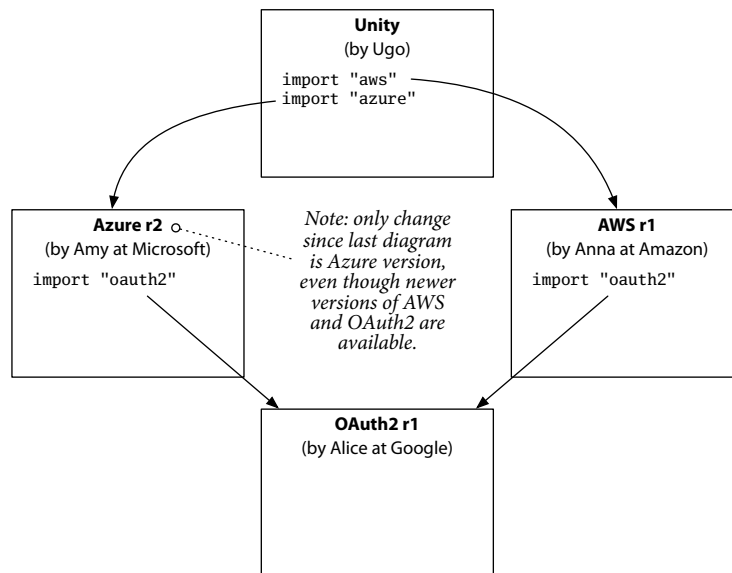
Unity
(by Ugo)

import "aws"
import "azure"

Azure r2
(by Amy at Microsoft)

import "oauth2"

Note: only change since last diagram is Azure version, even though newer versions of AWS and OAuth2 are available.

AWS r1
(by Anna at Amazon)

import "oauth2"

OAuth2 r1
(by Alice at Google)